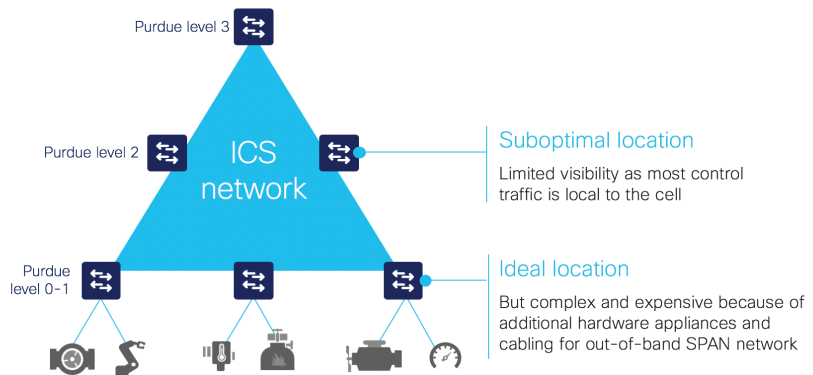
Purdue level 3

Purdue level 2

ICS network

Purdue level 0-1

Suboptimal location

Limited visibility as most control traffic is local to the cell

Ideal location

But complex and expensive because of additional hardware appliances and cabling for out-of-band SPAN network